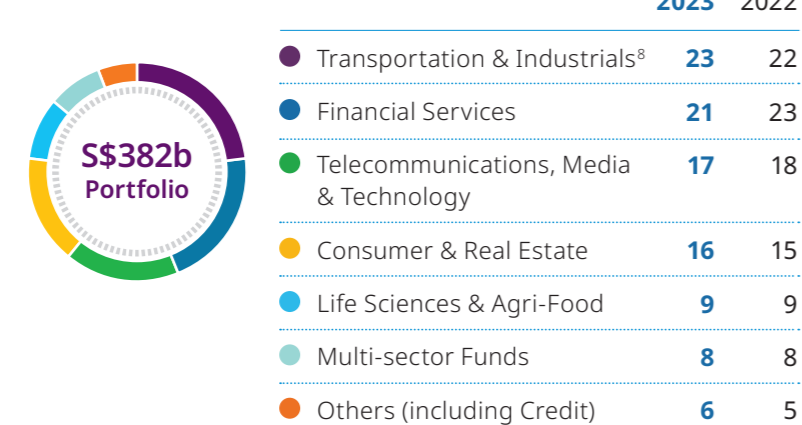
S$382b
Portfolio

| | 2023 | 2022 |
|---|---|---|
| Transportation & Industrials$^8$ | 23 | 22 |
| Financial Services | 21 | 23 |
| Telecommunications, Media & Technology | 17 | 18 |
| Consumer & Real Estate | 16 | 15 |
| Life Sciences & Agri-Food | 9 | 9 |
| Multi-sector Funds | 8 | 8 |
| Others (including Credit) | 6 | 5 |